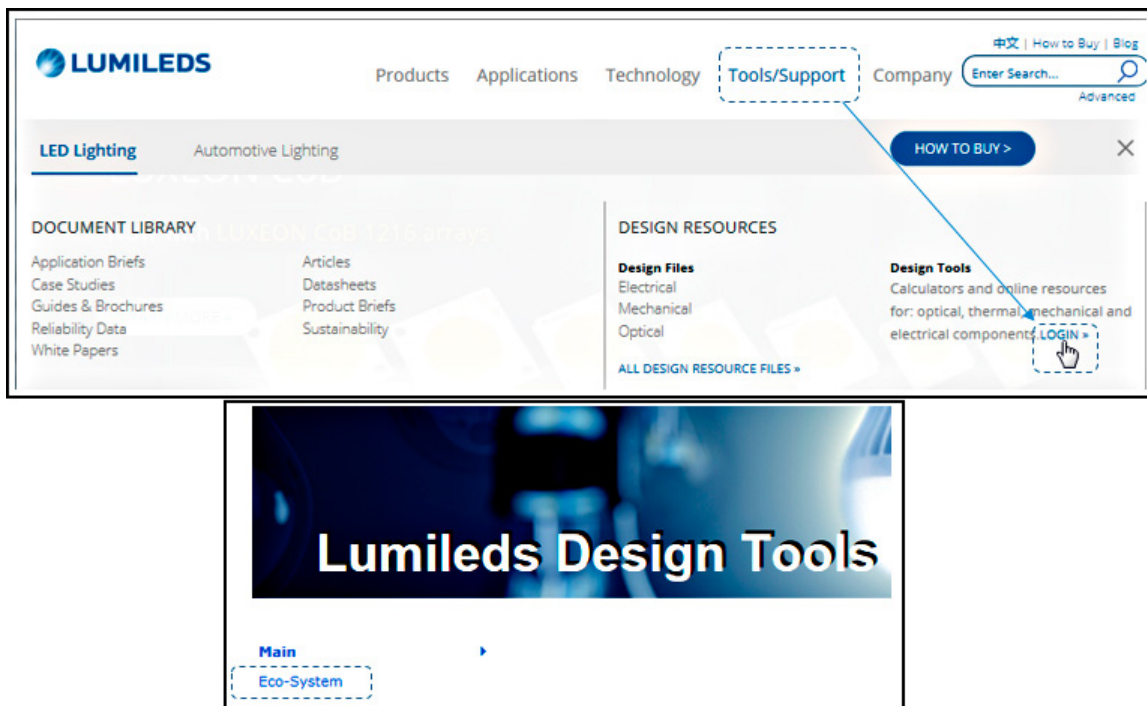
LUMILEDS

中文 | How to Buy | Blog

Products Applications Technology Tools/Support Company Enter Search...

Advanced

LED Lighting Automotive Lighting

HOW TO BUY >

DOCUMENT LIBRARY

Application Briefs
Case Studies
Guides & Brochures
Reliability Data
White Papers

Articles
Datasheets
Product Briefs
Sustainability

DESIGN RESOURCES

Design Files
Electrical
Mechanical
Optical

ALL DESIGN RESOURCE FILES »

Design Tools
Calculators and online resources for: optical, thermal, mechanical and electrical components LOGIN »

Lumileds Design Tools

Main

Eco-System